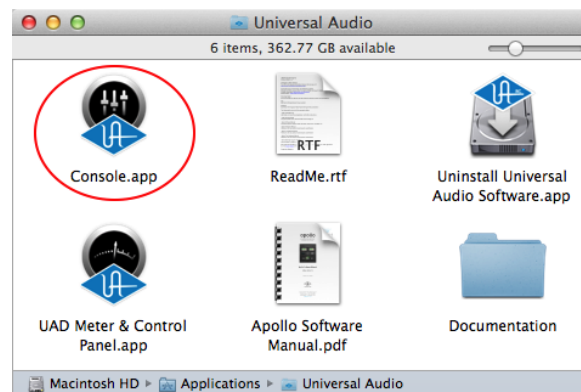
Universal Audio

6 items, 362.77 GB available

Console.app

RTF

ReadMe.rtf

Uninstall Universal Audio Software.app

UAD Meter & Control Panel.app

Apollo Software Manual.pdf

Documentation

Macintosh HD ▸ Applications ▸ Universal Audio